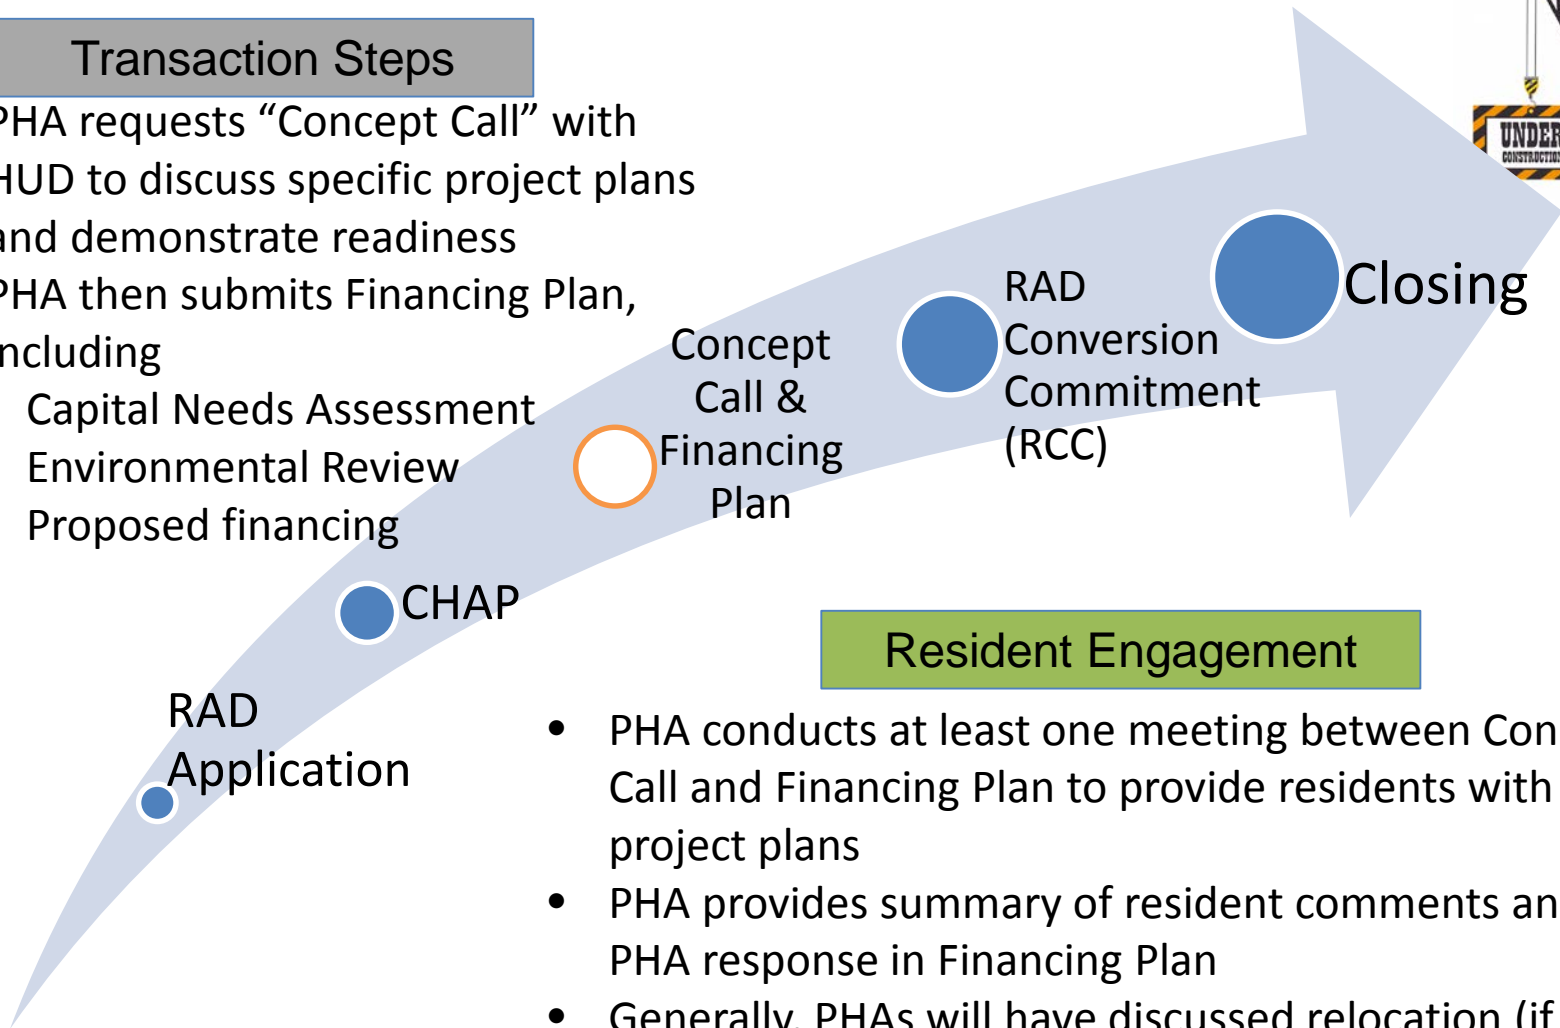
Transaction Steps

PHA requests "Concept Call" with HUD to discuss specific project plans and demonstrate readiness

PHA then submits Financing Plan, including

Capital Needs Assessment

Environmental Review

Proposed financing

UNDER CONSTRUCTION

RAD Application

CHAP

Concept Call & Financing Plan

RAD Conversion Commitment (RCC)

Closing

Resident Engagement

• PHA conducts at least one meeting between Con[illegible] Call and Financing Plan to provide residents with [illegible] project plans

• PHA provides summary of resident comments an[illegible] PHA response in Financing Plan

• Generally, PHAs will have discussed relocation (if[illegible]